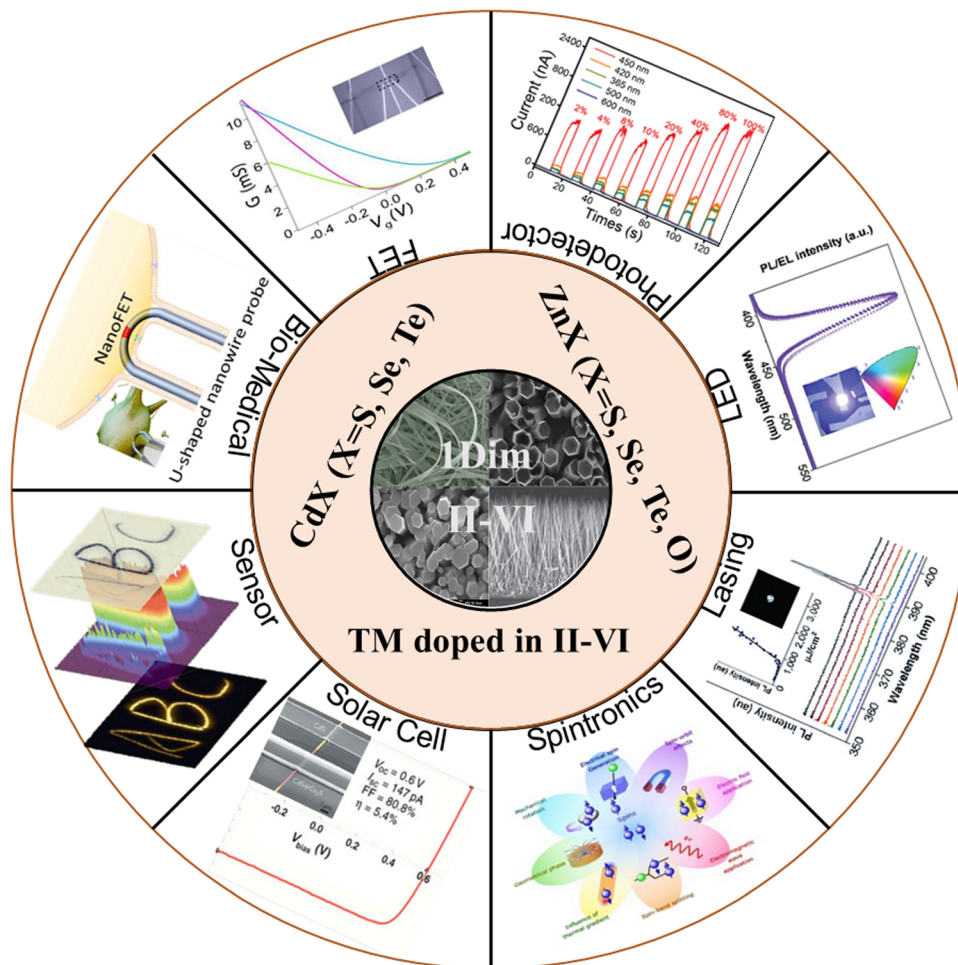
FET

10

8

6

4

2

0

G (nS)

-0.4

-0.2

0

0.2

0.4

$V_g$ (V)

Photodetector

2400

2000

1600

1200

800

400

Current (nA)

450 nm

420 nm

365 nm

500 nm

600 nm

2%

4%

8%

10%

20%

40%

80%

100%

20

40

60

80

100

120

Times (s)

LED

PL/EL intensity (a.u.)

400

450

500

550

Wavelength (nm)

Lasing

3,000

2,000

1,000

0

μJ/cm²

PL intensity (au)

PL intensity (au)

350

360

370

380

390

400

Wavelength (nm)

Spintronics

Solar Cell

CdS

CdS/Cu₂S

$V_{oc}$ = 0.6 V

$I_{sc}$ = 147 pA

FF = 80.8%

η = 5.4%

-0.2

0.0

0.2

0.4

0.6

$V_{bias}$ (V)

Sensor

ABC

ABC

Bio-Medical

NanoFET

U-shaped nanowire probe

CdX (X=S, Se, Te)

ZnX (X=S, Se, Te, O)

1Dim

II-VI

TM doped in II-VI